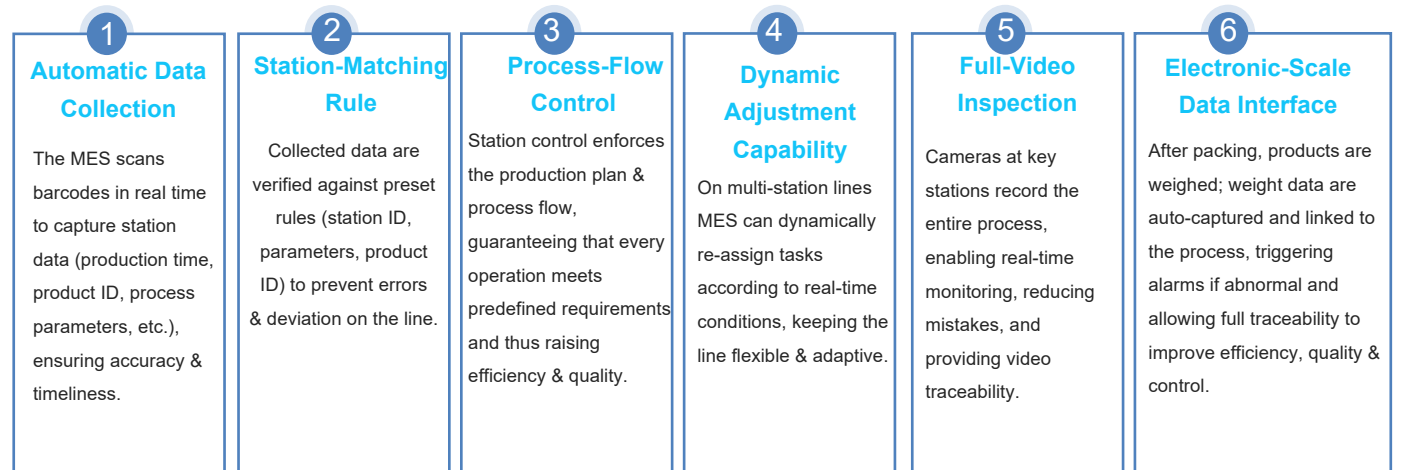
1
Automatic Data Collection

The MES scans barcodes in real time to capture station data (production time, product ID, process parameters, etc.), ensuring accuracy & timeliness.

2
Station-Matching Rule

Collected data are verified against preset rules (station ID, parameters, product ID) to prevent errors & deviation on the line.

3
Process-Flow Control

Station control enforces the production plan & process flow, guaranteeing that every operation meets predefined requirements and thus raising efficiency & quality.

4
Dynamic Adjustment Capability

On multi-station lines MES can dynamically re-assign tasks according to real-time conditions, keeping the line flexible & adaptive.

5
Full-Video Inspection

Cameras at key stations record the entire process, enabling real-time monitoring, reducing mistakes, and providing video traceability.

6
Electronic-Scale Data Interface

After packing, products are weighed; weight data are auto-captured and linked to the process, triggering alarms if abnormal and allowing full traceability to improve efficiency, quality & control.